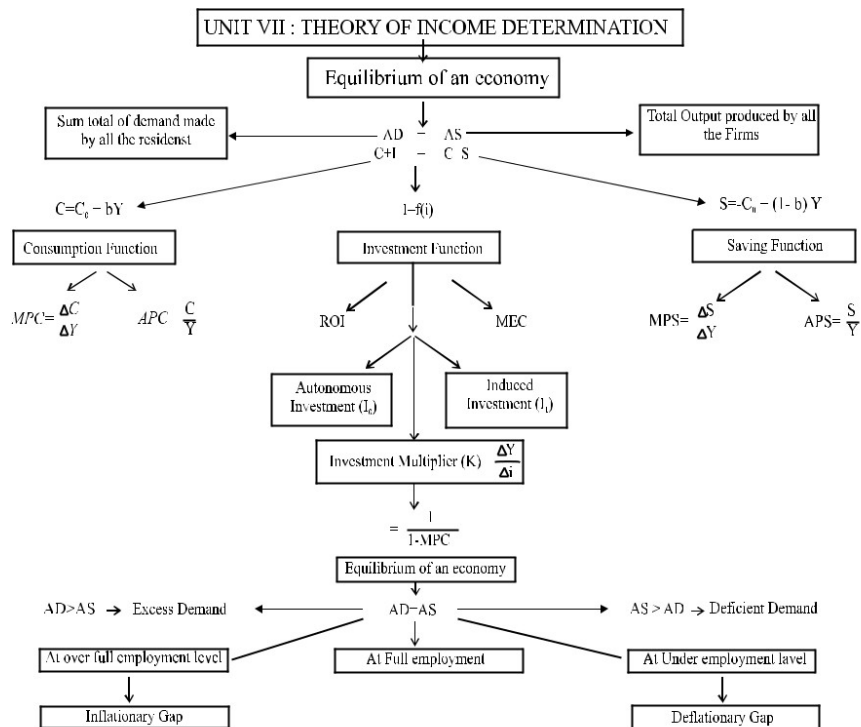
UNIT VII : THEORY OF INCOME DETERMINATION

Equilibrium of an economy

Sum total of demand made by all the residenst

AD – AS
C+I – C S

Total Output produced by all the Firms

$C=C_0 - bY$

I=f(i)

$S=-C_0 - (1-b)Y$

Consumption Function

Investment Function

Saving Function

$MPC=\frac{\Delta C}{\Delta Y}$

$APC \ \frac{C}{Y}$

ROI

MEC

$MPS=\frac{\Delta S}{\Delta Y}$

$APS=\frac{S}{Y}$

Autonomous Investment ($I_0$)

Induced Investment ($I_1$)

Investment Multiplier (K) $\frac{\Delta Y}{\Delta i}$

$=\frac{1}{1-MPC}$

Equilibrium of an economy

AD>AS → Excess Demand

AD=AS

AS > AD → Deficient Demand

At over full employment level

At Full employment

At Under employment lavel

Inflationary Gap

Deflationary Gap